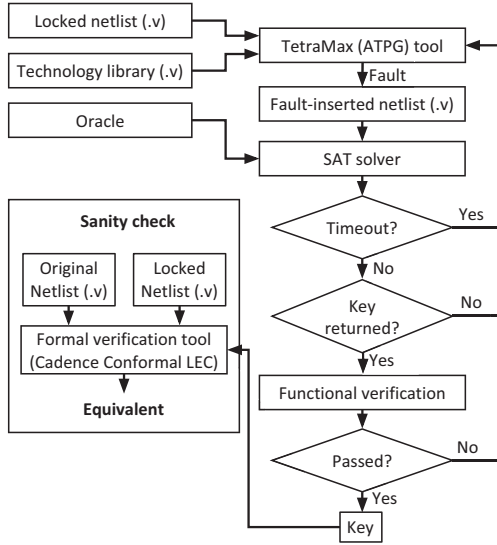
Locked netlist (.v)

Technology library (.v)

TetraMax (ATPG) tool

Fault

Fault-inserted netlist (.v)

Oracle

SAT solver

Timeout?

Yes

No

Key returned?

No

Yes

Functional verification

Passed?

No

Yes

Key

Sanity check

Original Netlist (.v)

Locked Netlist (.v)

Formal verification tool (Cadence Conformal LEC)

Equivalent